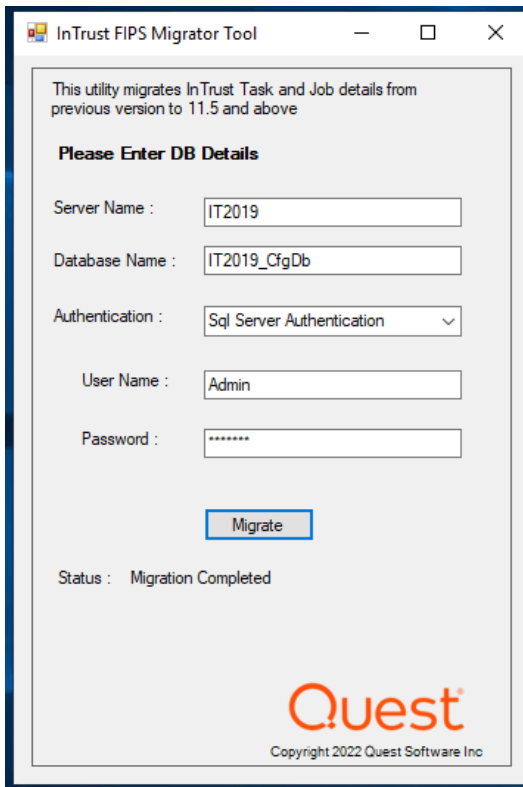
InTrust FIPS Migrator Tool

This utility migrates InTrust Task and Job details from previous version to 11.5 and above

Please Enter DB Details

Server Name : IT2019

Database Name : IT2019_CfgDb

Authentication : Sql Server Authentication

User Name : Admin

Password : *******

Migrate

Status : Migration Completed

Quest

Copyright 2022 Quest Software Inc